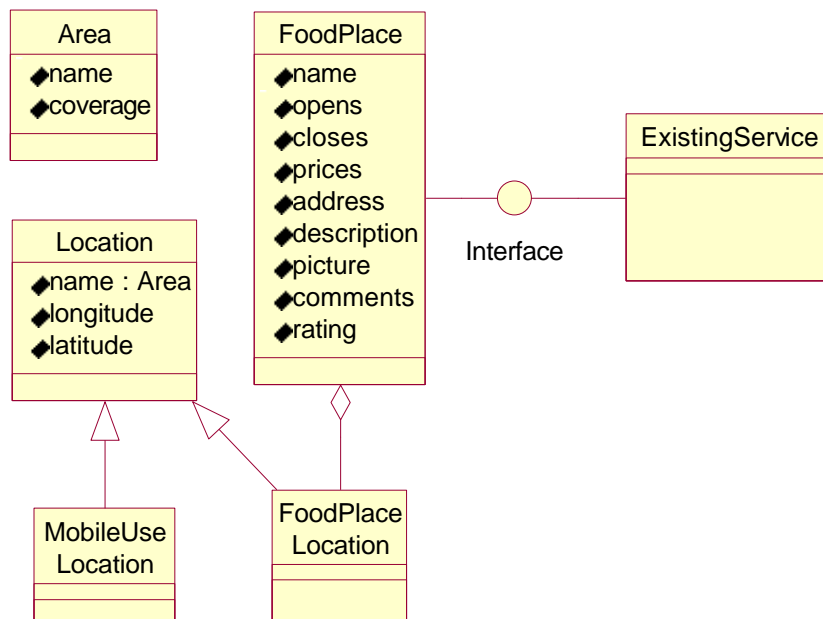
Area
name
coverage

FoodPlace
name
opens
closes
prices
address
description
picture
comments
rating

ExistingService

Interface

Location
name : Area
longitude
latitude

MobileUse Location

FoodPlace Location